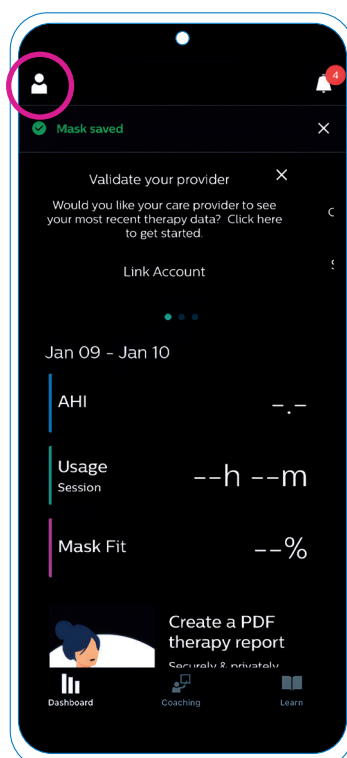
4

Mask saved

Validate your provider

Would you like your care provider to see your most recent therapy data? Click here to get started.

Link Account

Jan 09 - Jan 10

AHI
-.-

Usage
Session
--h --m

Mask Fit
--%

Create a PDF therapy report
Securely & privately

Dashboard
Coaching
Learn